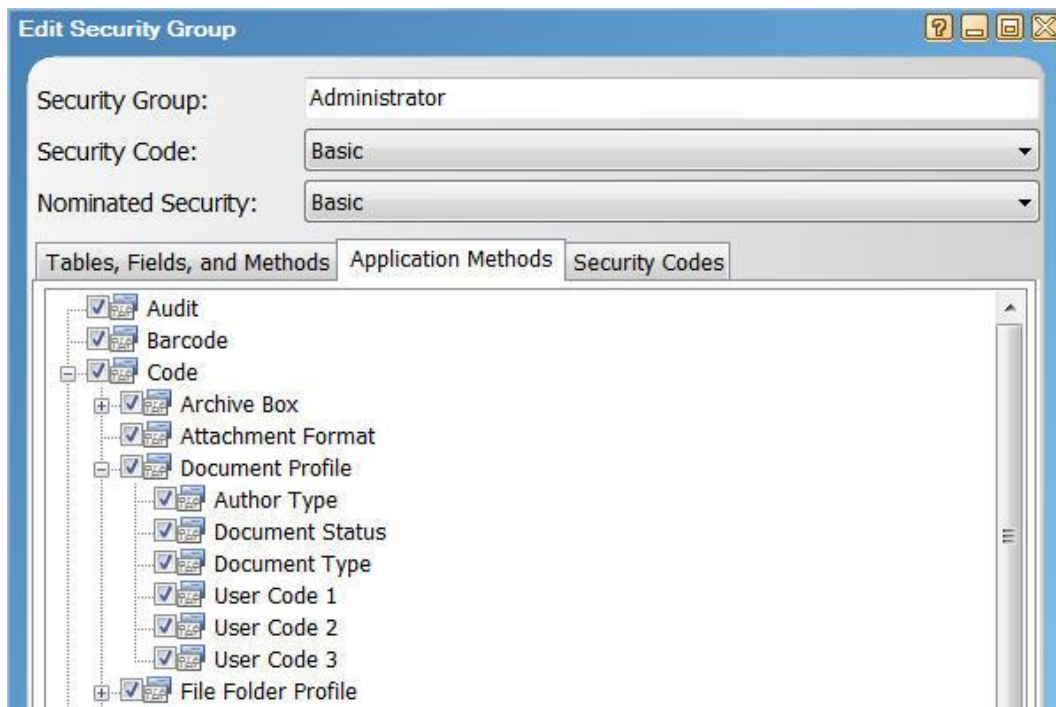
Edit Security Group

Security Group: Administrator

Security Code: Basic

Nominated Security: Basic

Tables, Fields, and Methods | Application Methods | Security Codes

Audit
Barcode
Code
Archive Box
Attachment Format
Document Profile
Author Type
Document Status
Document Type
User Code 1
User Code 2
User Code 3
File Folder Profile